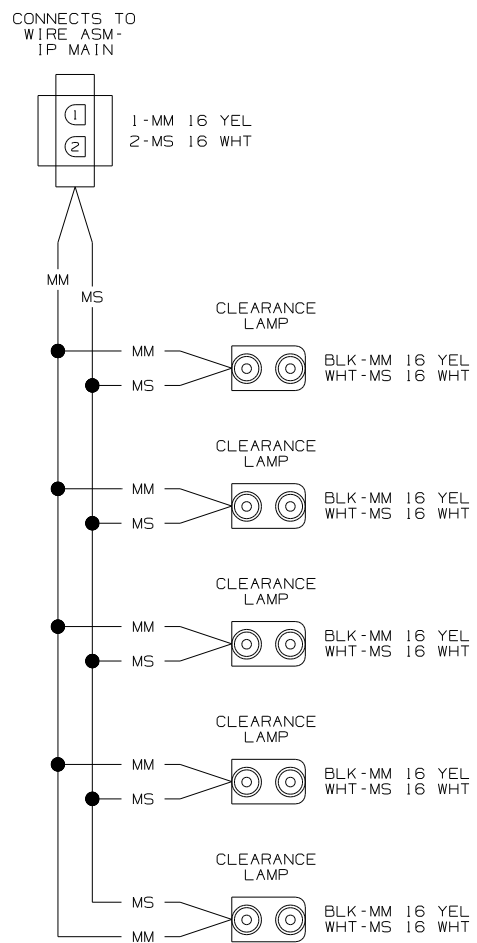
CONNECTS TO
WIRE ASM-
IP MAIN

1
2

1-MM 16 YEL
2-MS 16 WHT

MM
MS

CLEARANCE
LAMP

MM
MS

BLK-MM 16 YEL
WHT-MS 16 WHT

CLEARANCE
LAMP

MM
MS

BLK-MM 16 YEL
WHT-MS 16 WHT

CLEARANCE
LAMP

MM
MS

BLK-MM 16 YEL
WHT-MS 16 WHT

CLEARANCE
LAMP

MM
MS

BLK-MM 16 YEL
WHT-MS 16 WHT

CLEARANCE
LAMP

MS
MM

BLK-MM 16 YEL
WHT-MS 16 WHT